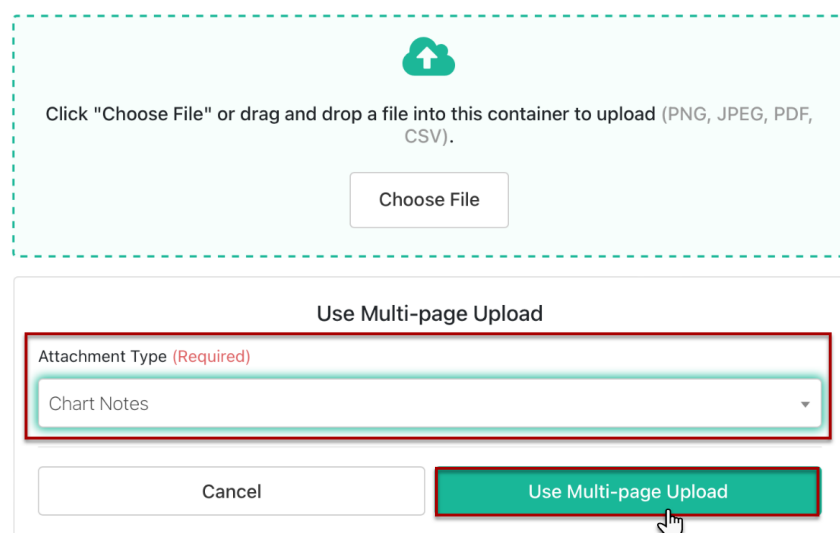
Click "Choose File" or drag and drop a file into this container to upload (PNG, JPEG, PDF, CSV).

Choose File

Use Multi-page Upload

Attachment Type (Required)

Chart Notes

Cancel

Use Multi-page Upload